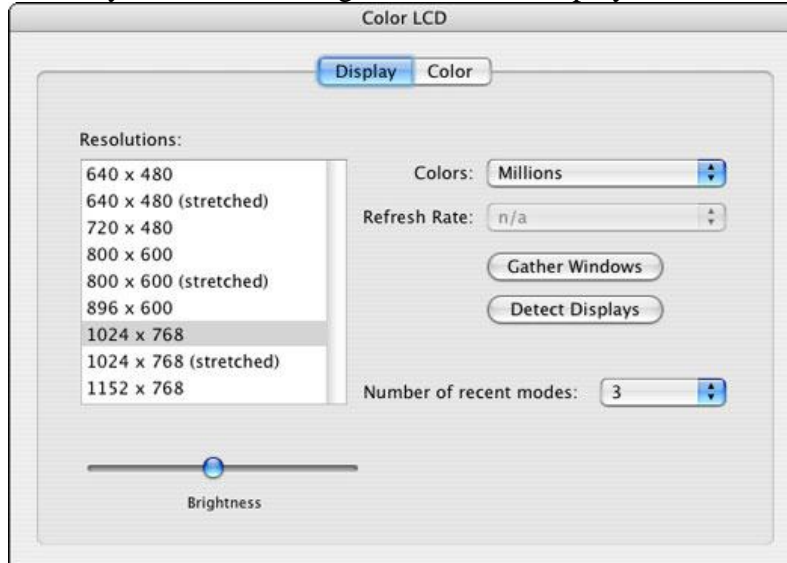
Color LCD

Display Color

Resolutions:

640 x 480
640 x 480 (stretched)
720 x 480
800 x 600
800 x 600 (stretched)
896 x 600
1024 x 768
1024 x 768 (stretched)
1152 x 768

Colors: Millions

Refresh Rate: n/a

Gather Windows

Detect Displays

Number of recent modes: 3

Brightness